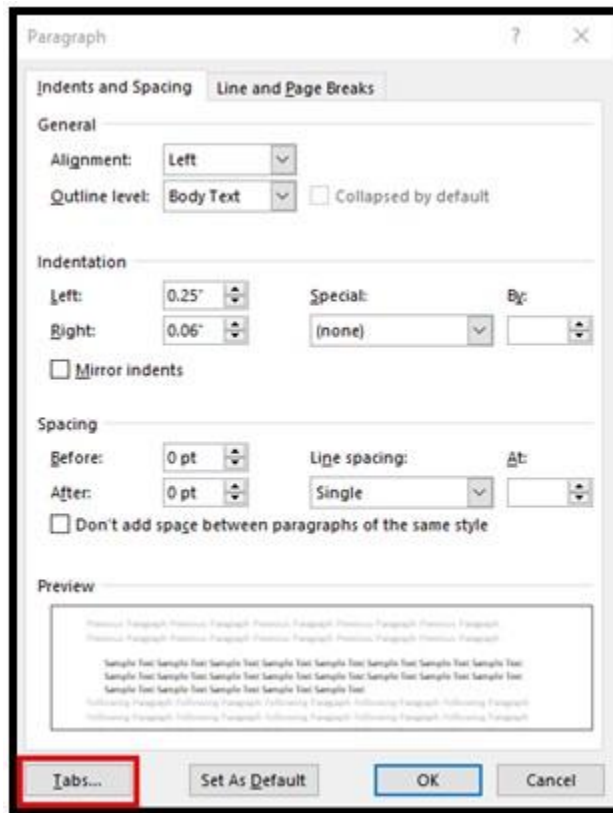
Paragraph

?

×

Indents and Spacing

Line and Page Breaks

General

Alignment: Left

Outline level: Body Text

Collapsed by default

Indentation

Left: 0.25"

Right: 0.06"

Special:

(none)

By:

Mirror indents

Spacing

Before: 0 pt

After: 0 pt

Line spacing:

Single

At:

Don't add space between paragraphs of the same style

Preview

Previous Paragraph Previous Paragraph Previous Paragraph Previous Paragraph Previous Paragraph Previous Paragraph Previous Paragraph Previous Paragraph Previous Paragraph Previous Paragraph

Sample Text Sample Text Sample Text Sample Text Sample Text Sample Text Sample Text Sample Text Sample Text Sample Text Sample Text Sample Text Sample Text Sample Text Sample Text Sample Text Sample Text Sample Text Sample Text Sample Text Sample Text Sample Text Sample Text Sample Text

Following Paragraph Following Paragraph Following Paragraph Following Paragraph Following Paragraph Following Paragraph Following Paragraph Following Paragraph Following Paragraph Following Paragraph

Tabs...

Set As Default

OK

Cancel